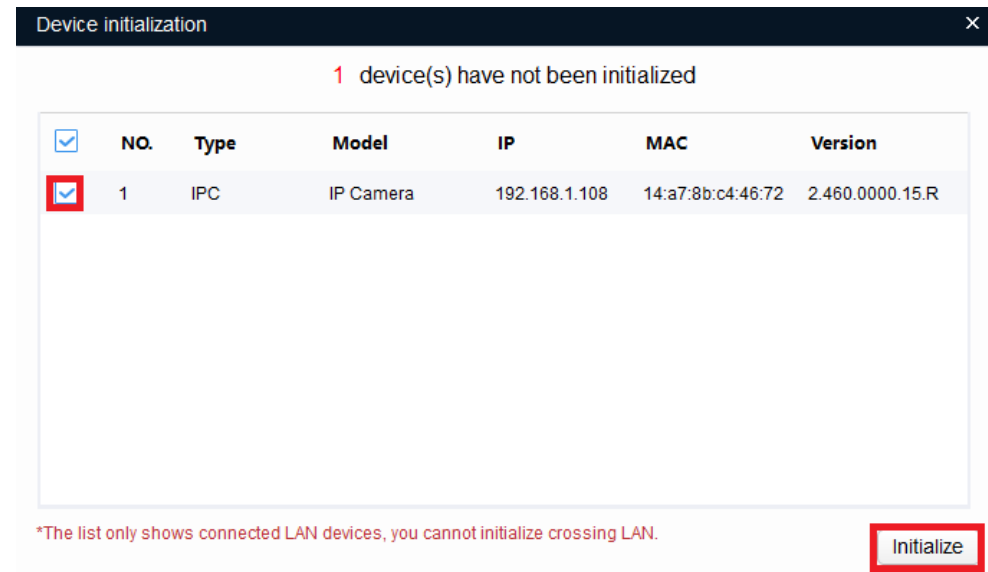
Device initialization ×

1 device(s) have not been initialized

| | NO. | Type | Model | IP | MAC | Version |
|---|---|---|---|---|---|---|
| | 1 | IPC | IP Camera | 192.168.1.108 | 14:a7:8b:c4:46:72 | 2.460.0000.15.R |

*The list only shows connected LAN devices, you cannot initialize crossing LAN.

Initialize